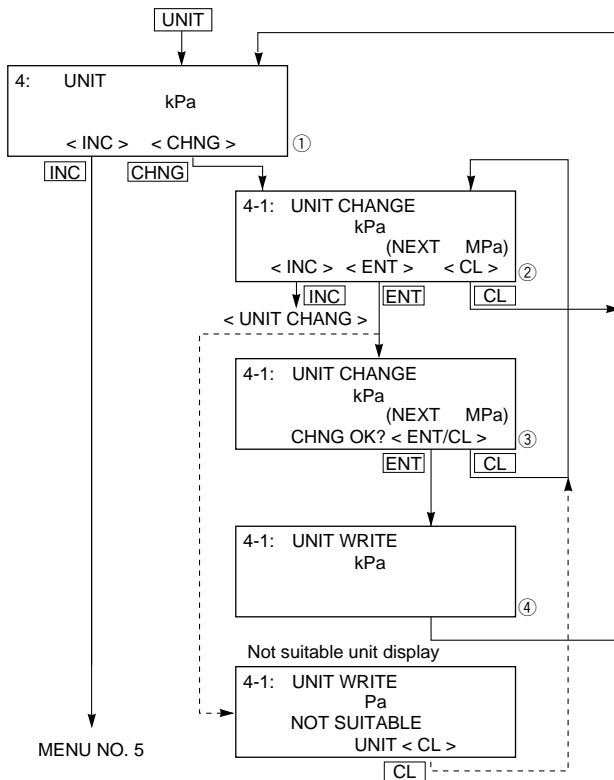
UNIT

4: UNIT
kPa
< INC > < CHNG >
①

INC
CHNG

4-1: UNIT CHANGE
kPa
(NEXT MPa)
< INC > < ENT > < CL >
②

INC
ENT
CL
< UNIT CHANG >

4-1: UNIT CHANGE
kPa
(NEXT MPa)
CHNG OK? < ENT/CL >
③

ENT
CL

4-1: UNIT WRITE
kPa
④

Not suitable unit display

4-1: UNIT WRITE
Pa
NOT SUITABLE
UNIT < CL >

CL

MENU NO. 5